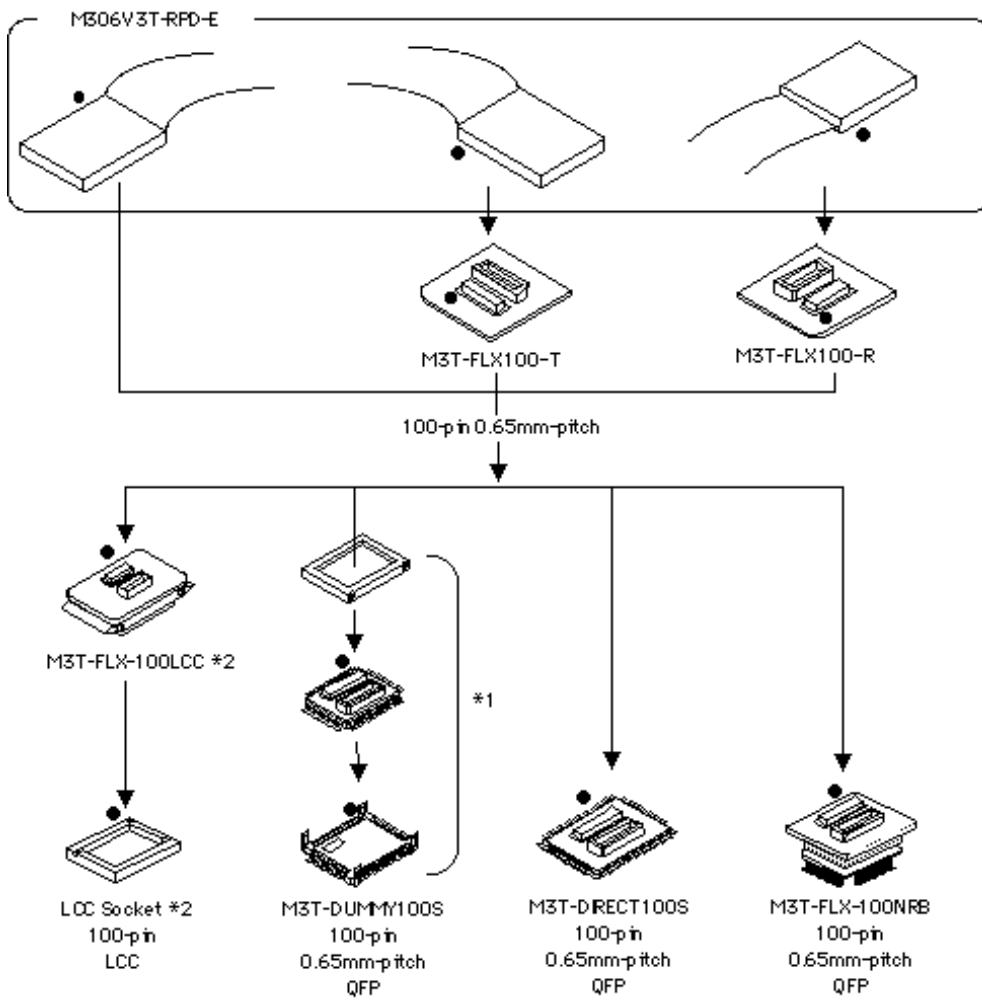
M306V3T-RPD-E

M3T-FLX100-T

M3T-FLX100-R

100-pin 0.65mm-pitch

M3T-FLX-100LCC *2

*1

LCC Socket *2
100-pin
LCC

M3T-DUMMY100S
100-pin
0.65mm-pitch
QFP

M3T-DIRECT100S
100-pin
0.65mm-pitch
QFP

M3T-FLX-100NRB
100-pin
0.65mm-pitch
QFP